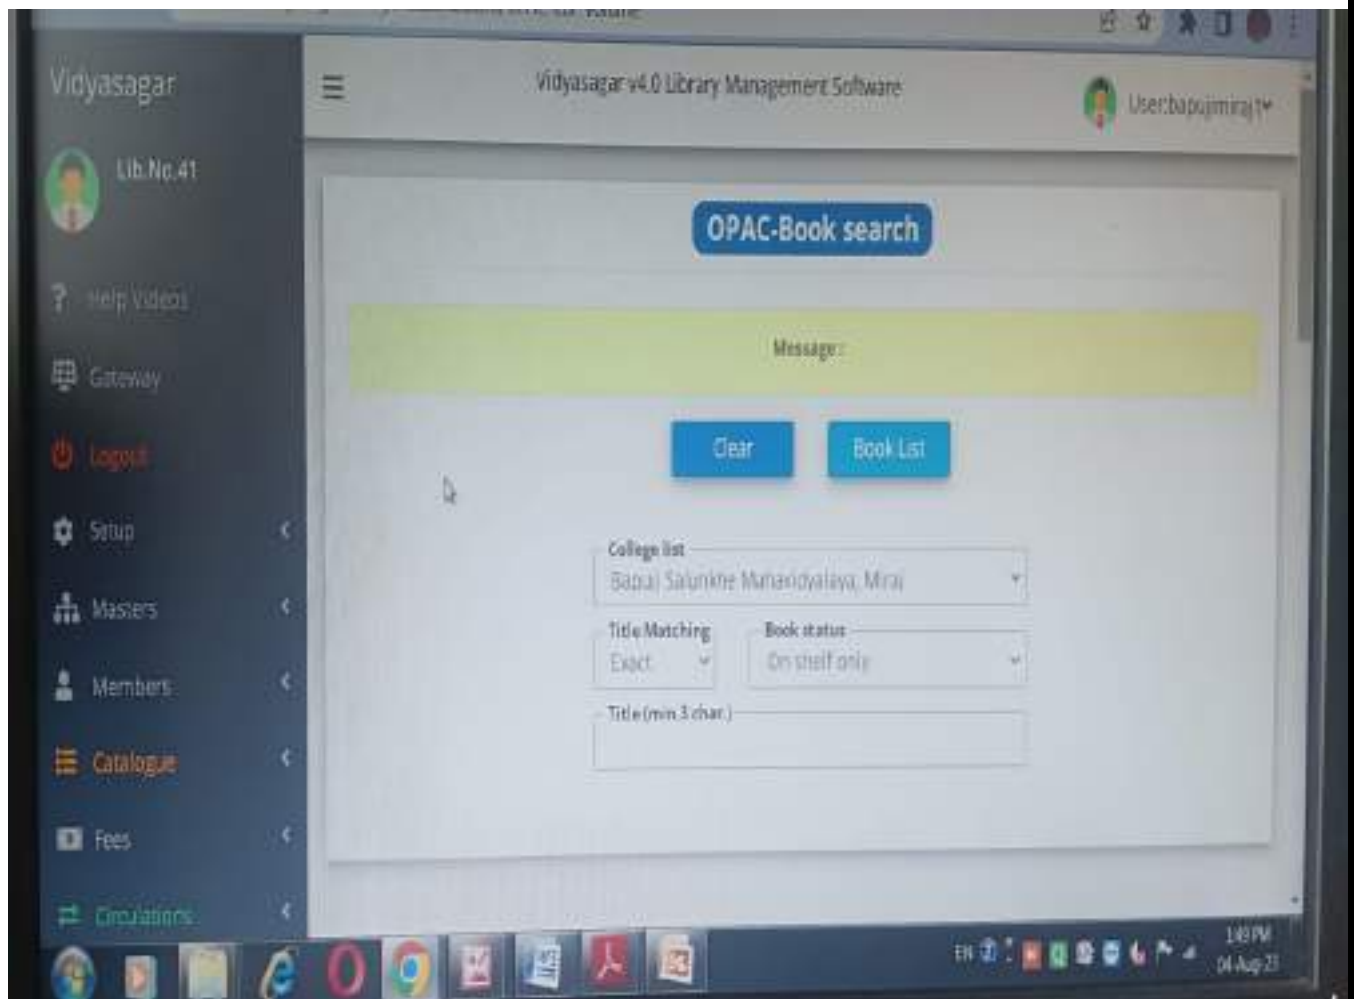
Vidyasagar

Lib.No.41

Help Videos

Gateway

Logout

Setup

Masters

Members

Catalogue

Fees

Circulations

Vidyasagar v4.0 Library Management Software

User:bapujimiraj

OPAC-Book search

Message :

Clear

Book List

College list
Bapuji Salunkhe Mahavidyalaya, Miraj

Title Matching
Exact

Book status
On shelf only

Title (min 3 char.)

EN

1:49 PM
04-Aug-23